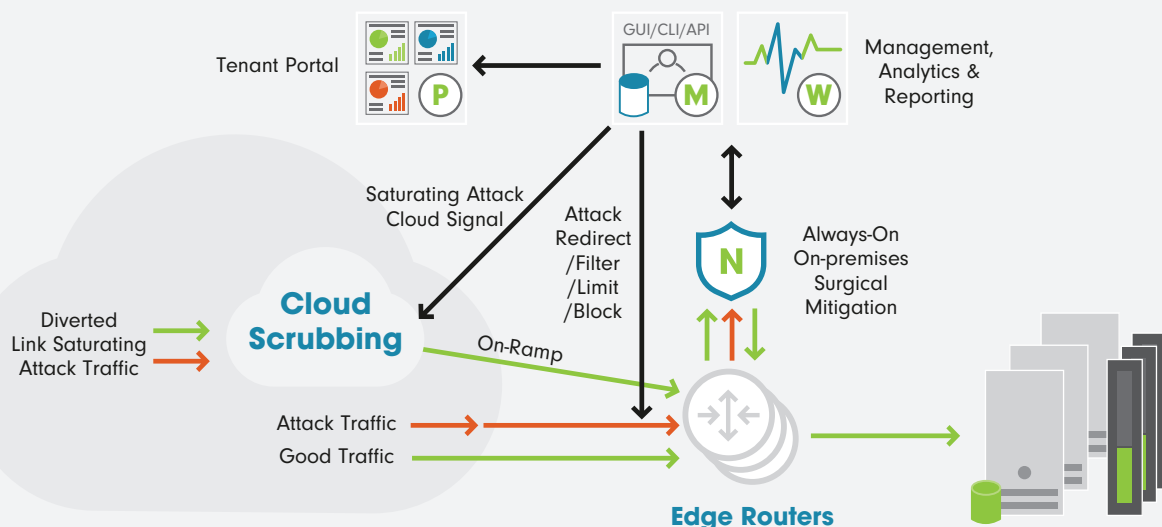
Tenant Portal

P

GUI/CLI/API

M

W

Management, Analytics & Reporting

Saturating Attack Cloud Signal

Attack Redirect /Filter /Limit /Block

N

Always-On On-premises Surgical Mitigation

Diverted Link Saturating Attack Traffic

Cloud Scrubbing

On-Ramp

Attack Traffic

Good Traffic

Edge Routers